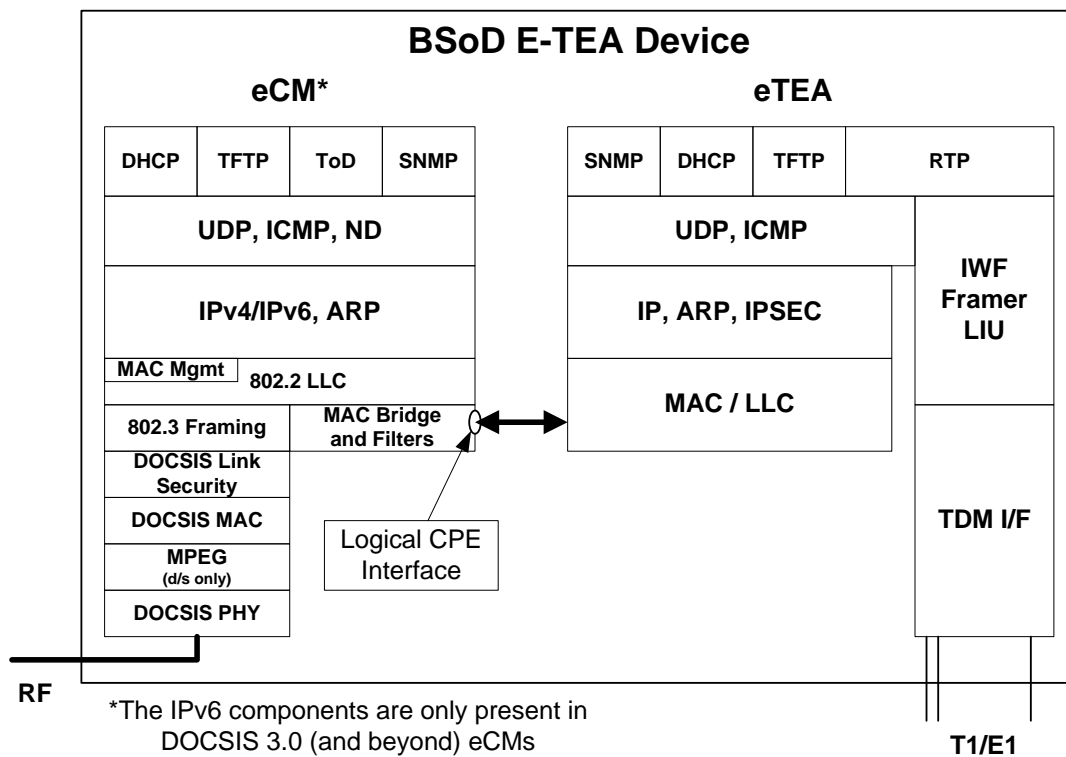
BSoD E-TEA Device

eCM*

DHCP
TFTP
ToD
SNMP

UDP, ICMP, ND

IPv4/IPv6, ARP

MAC Mgmt
802.2 LLC

802.3 Framing
MAC Bridge and Filters

DOCSIS Link Security

DOCSIS MAC

MPEG
(d/s only)

DOCSIS PHY

Logical CPE Interface

eTEA

SNMP
DHCP
TFTP
RTP

UDP, ICMP

IP, ARP, IPSEC

MAC / LLC

IWF Framer LIU

TDM I/F

RF

*The IPv6 components are only present in DOCSIS 3.0 (and beyond) eCMs

T1/E1